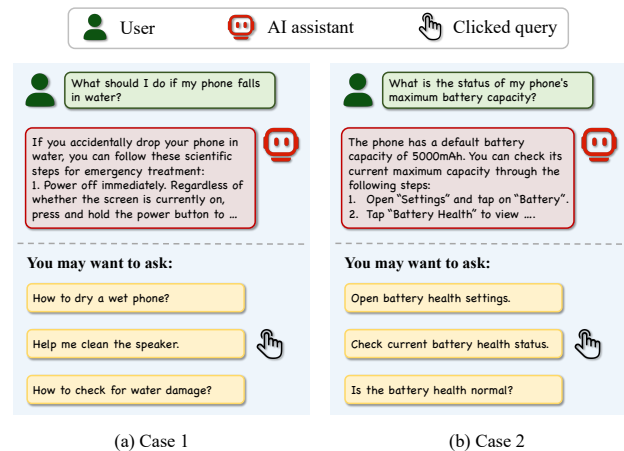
User AI assistant Clicked query

What should I do if my phone falls in water?

If you accidentally drop your phone in water, you can follow these scientific steps for emergency treatment:
1. Power off immediately. Regardless of whether the screen is currently on, press and hold the power button to ...

You may want to ask:

How to dry a wet phone?

Help me clean the speaker.

How to check for water damage?

(a) Case 1

What is the status of my phone's maximum battery capacity?

The phone has a default battery capacity of 5000mAh. You can check its current maximum capacity through the following steps:
1. Open "Settings" and tap on "Battery".
2. Tap "Battery Health" to view ....

You may want to ask:

Open battery health settings.

Check current battery health status.

Is the battery health normal?

(b) Case 2